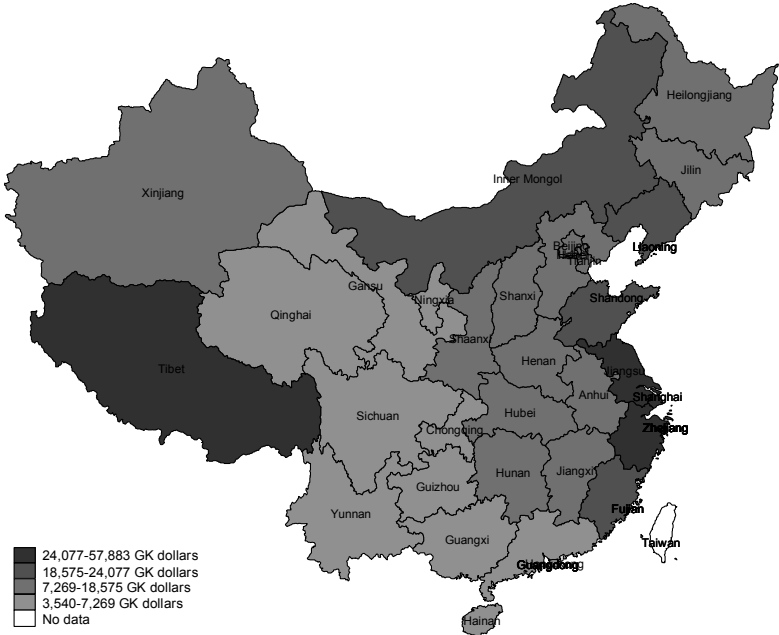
Heilongjiang
Jilin
Xinjiang
Inner Mongol
Liaoning
Beijing
Hebei
Tianjin
Gansu
Ningxia
Shanxi
Shandong
Qinghai
Shaanxi
Henan
Jiangsu
Tibet
Anhui
Shanghai
Sichuan
Hubei
Chongqing
Zhejiang
Hunan
Jiangxi
Guizhou
Fujian
Yunnan
Taiwan
Guangxi
Guangdong
Hainan

24,077-57,883 GK dollars
18,575-24,077 GK dollars
7,269-18,575 GK dollars
3,540-7,269 GK dollars
No data